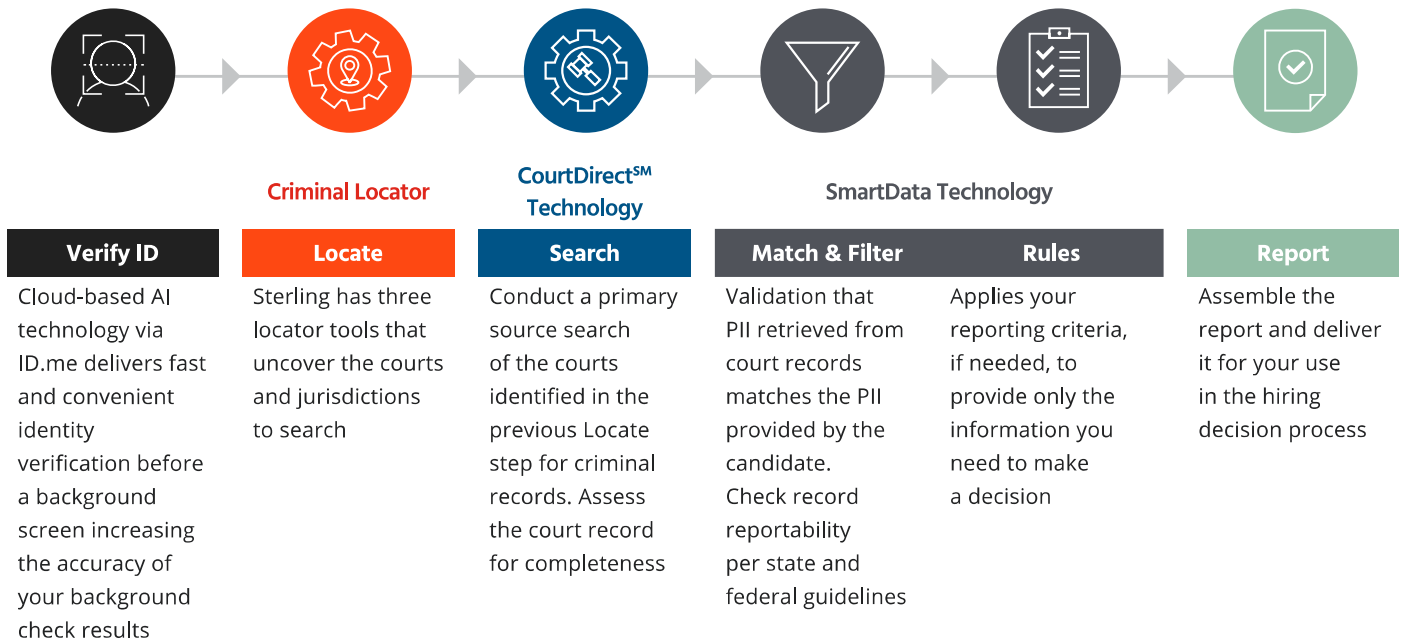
Criminal Locator

CourtDirect$^{SM}$ Technology

SmartData Technology

Verify ID

Cloud-based AI technology via ID.me delivers fast and convenient identity verification before a background screen increasing the accuracy of your background check results

Locate

Sterling has three locator tools that uncover the courts and jurisdictions to search

Search

Conduct a primary source search of the courts identified in the previous Locate step for criminal records. Assess the court record for completeness

Match & Filter

Validation that PII retrieved from court records matches the PII provided by the candidate. Check record reportability per state and federal guidelines

Rules

Applies your reporting criteria, if needed, to provide only the information you need to make a decision

Report

Assemble the report and deliver it for your use in the hiring decision process